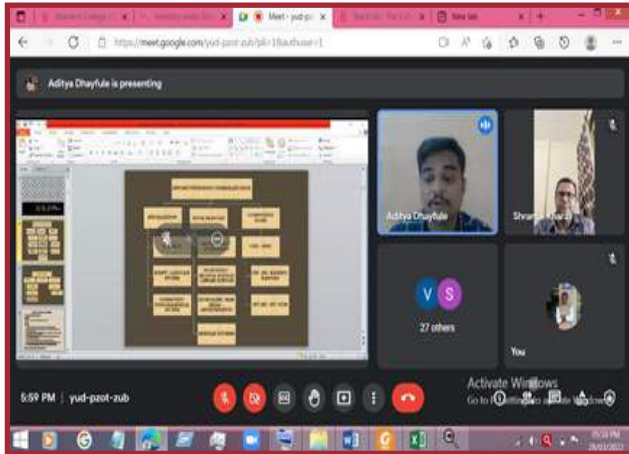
Meet - yud-pz
New tab
https://meet.google.com/yud-pzot-zub?pli=1&authuser=1

Aditya Dhayfule is presenting

Aditya Dhayfule
Shrang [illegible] Kharat

V S
27 others

You

5:59 PM | yud-pzot-zub

Activate Windows
Go to Settings to activate Windows.